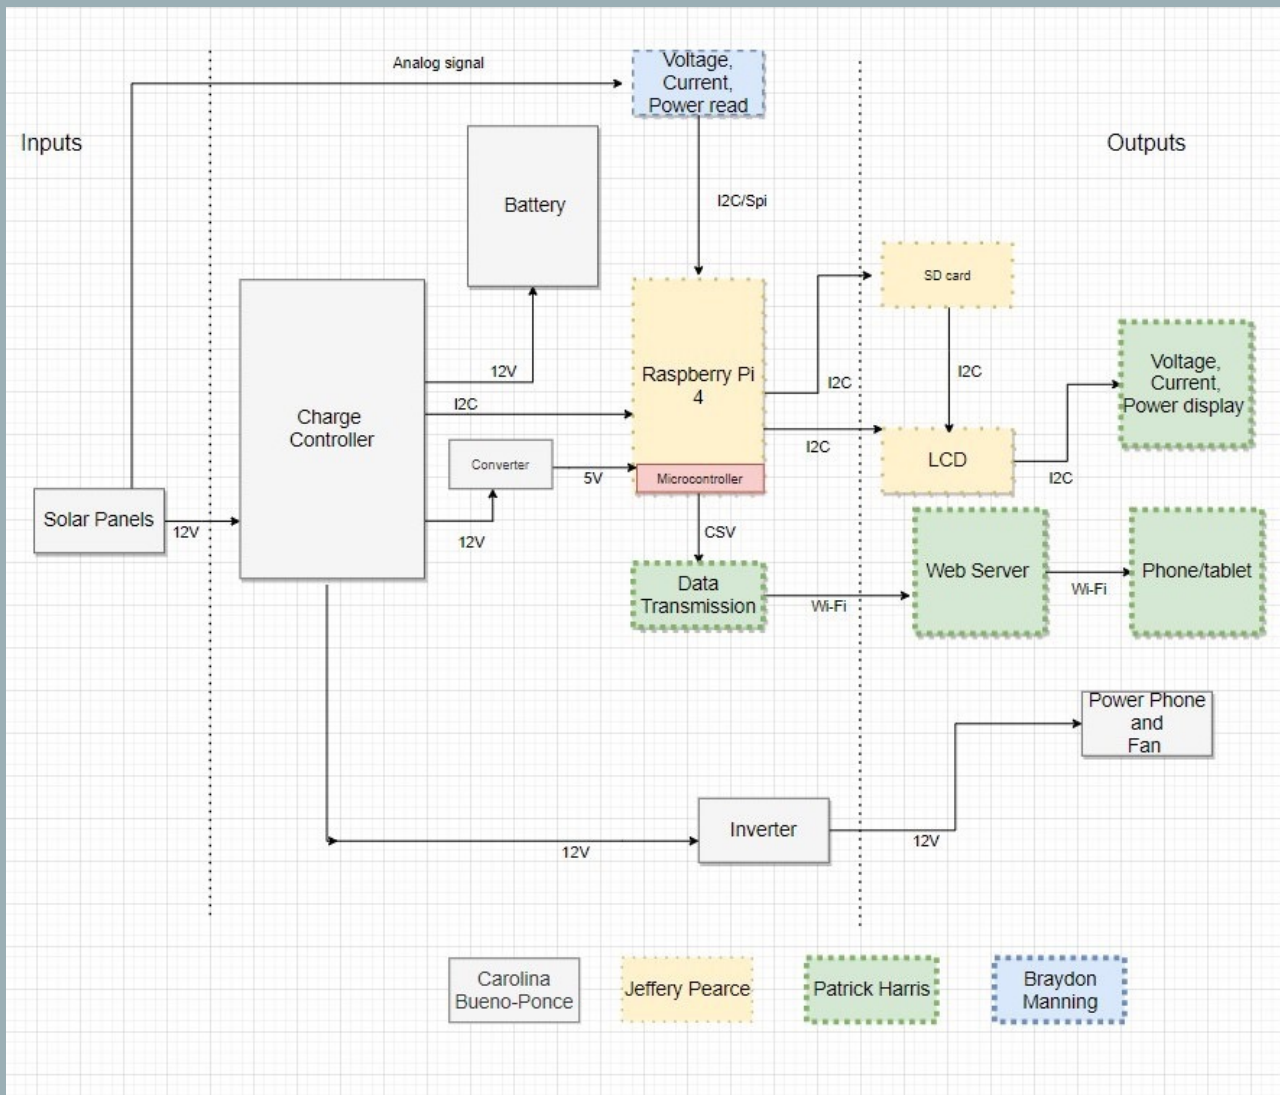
Analog signal

Voltage, Current, Power read

Inputs

Outputs

Battery

I2C/Spi

SD card

I2C

Voltage, Current, Power display

Charge Controller

12V

I2C

Raspberry Pi 4

I2C

I2C

LCD

Converter

5V

Microcontroller

I2C

Solar Panels

12V

12V

CSV

Data Transmission

Wi-Fi

Web Server

Wi-Fi

Phone/tablet

Power Phone and Fan

Inverter

12V

12V

Carolina Bueno-Ponce

Jeffery Pearce

Patrick Harris

Braydon Manning